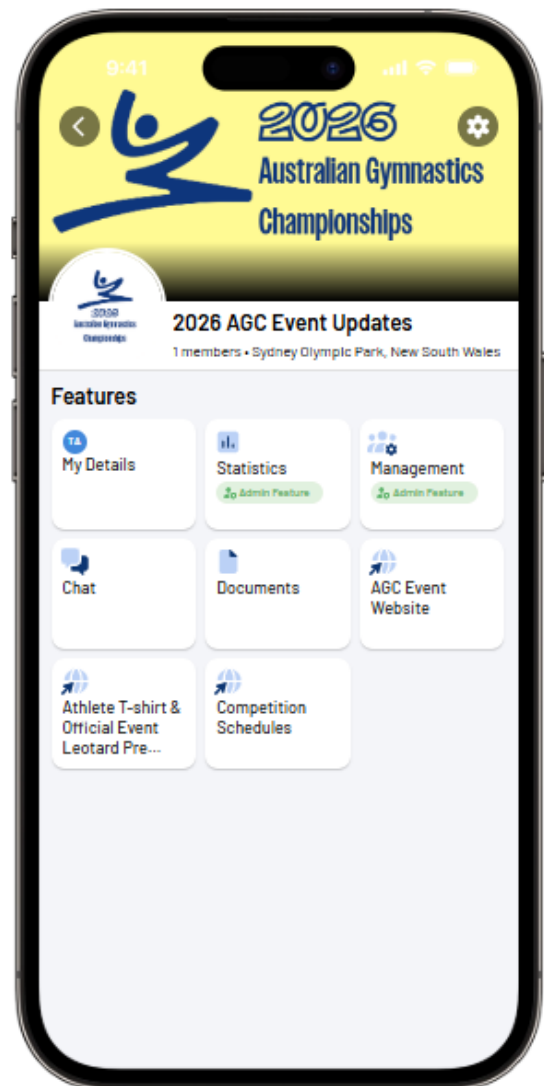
9:41

2026
Australian Gymnastics
Championships

2026
Australian Gymnastics
Championships

2026 AGC Event Updates
1 members • Sydney Olympic Park, New South Wales

Features

TA
My Details

Statistics
Admin Feature

Management
Admin Feature

Chat

Documents

AGC Event Website

Athlete T-shirt & Official Event Leotard Pre...

Competition Schedules